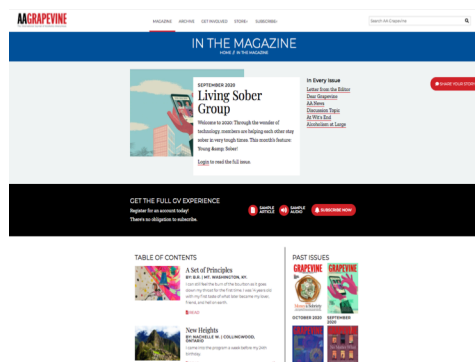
AA GRAPEVINE

MAGAZINE ARCHIVE GET INVOLVED STORE SUBSCRIBE

Search AA Grapevine

IN THE MAGAZINE

HOME // IN THE MAGAZINE

SEPTEMBER 2020

Living Sober Group

Welcome to 2020: Through the wonder of technology, members are helping each other stay sober in very tough times. This month's feature: Young &amp; Sober!

Login to read the full issue.

In Every Issue

Letter from the Editor
Dear Grapevine
AA News
Discussion Topic
At Wit's End
Alcoholism at Large

SHARE YOUR STORY

GET THE FULL GV EXPERIENCE

Register for an account today!

There's no obligation to subscribe.

SAMPLE ARTICLE

SAMPLE AUDIO

SUBSCRIBE NOW

TABLE OF CONTENTS

A Set of Principles

BY: B.B. | MT. WASHINGTON, KY

I can still feel the burn of the bourbon as it goes down my throat for the first time. I was 14 years old with my first taste of what later became my lover, friend, and hell on earth.

READ

New Heights

BY: MICHELLE W. | COLLINGWOOD, ONTARIO

I joined the program a week before my 20th birthday.

PAST ISSUES

GRAPEVINE

GRAPEVINE

OCTOBER 2020

SEPTEMBER 2020